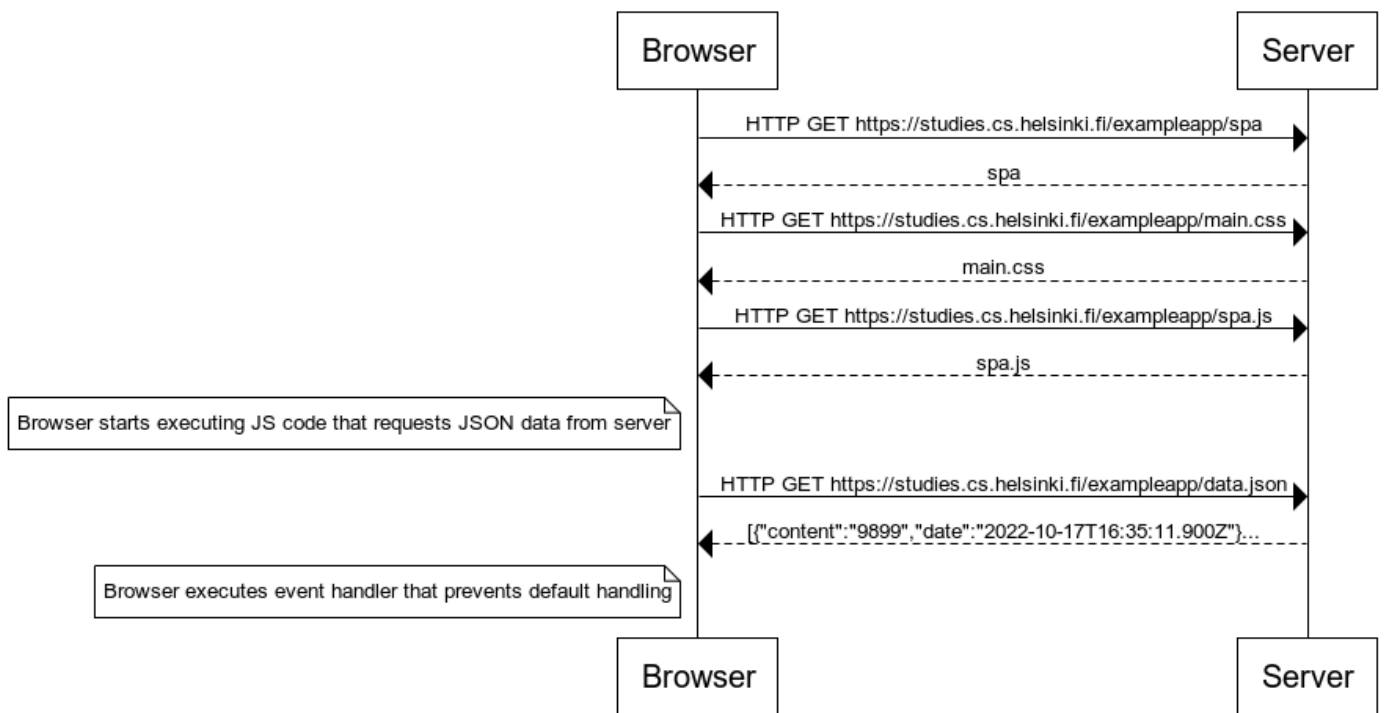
Browser

Server

HTTP GET https://studies.cs.helsinki.fi/exampleapp/spa

spa

HTTP GET https://studies.cs.helsinki.fi/exampleapp/main.css

main.css

HTTP GET https://studies.cs.helsinki.fi/exampleapp/spa.js

spa.js

Browser starts executing JS code that requests JSON data from server

HTTP GET https://studies.cs.helsinki.fi/exampleapp/data.json

[{"content":"9899","date":"2022-10-17T16:35:11.900Z"}...

Browser executes event handler that prevents default handling

Browser

Server